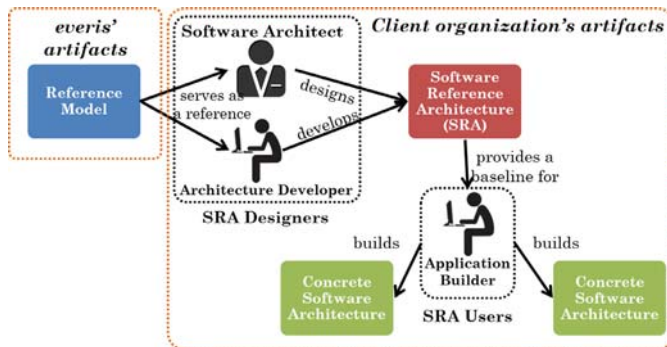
everis' artifacts

Reference Model

Client organization's artifacts

Software Architect

serves as a reference

designs

develops

Architecture Developer

SRA Designers

Software Reference Architecture (SRA)

provides a baseline for

builds

builds

Application Builder

SRA Users

Concrete Software Architecture

Concrete Software Architecture